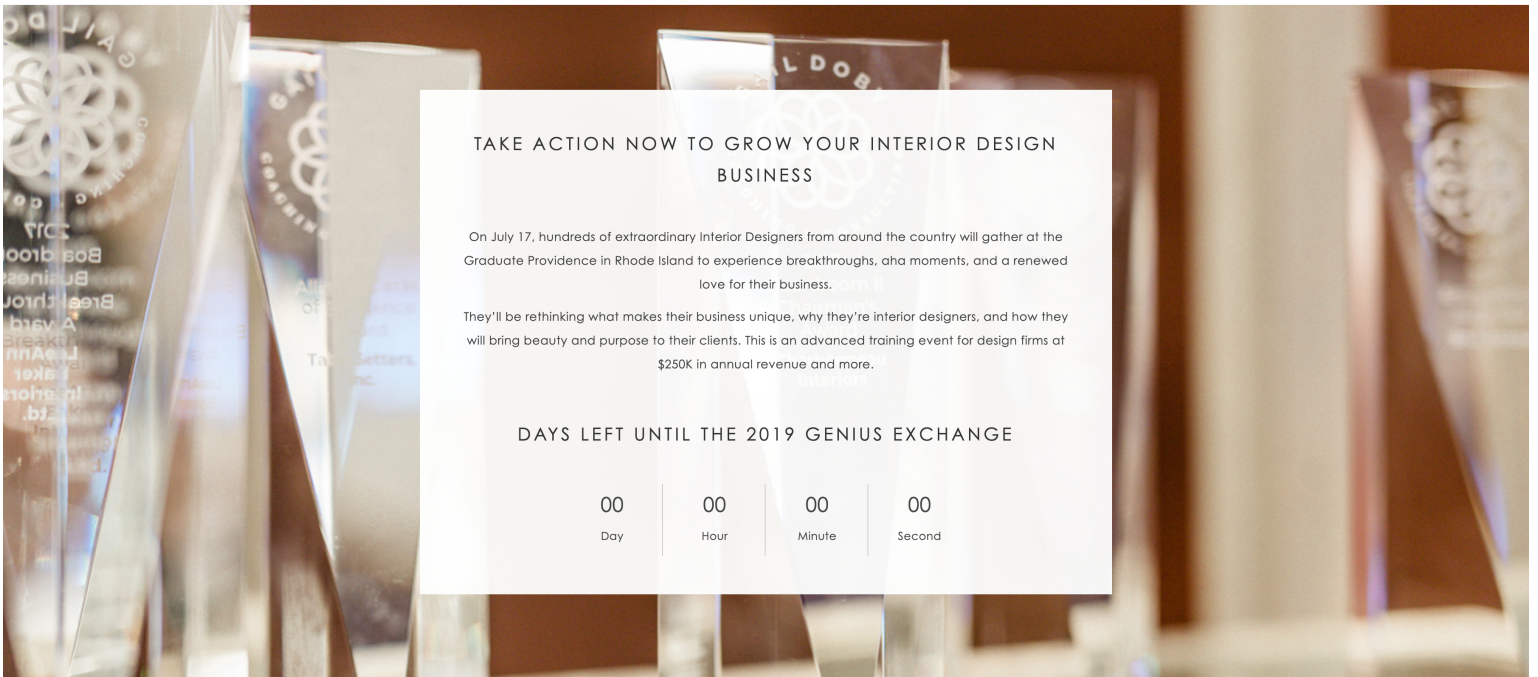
TAKE ACTION NOW TO GROW YOUR INTERIOR DESIGN BUSINESS

On July 17, hundreds of extraordinary Interior Designers from around the country will gather at the Graduate Providence in Rhode Island to experience breakthroughs, aha moments, and a renewed love for their business.

They'll be rethinking what makes their business unique, why they're interior designers, and how they will bring beauty and purpose to their clients. This is an advanced training event for design firms at \$250K in annual revenue and more.

DAYS LEFT UNTIL THE 2019 GENIUS EXCHANGE

| 00 | 00 | 00 | 00 |
|---|---|---|---|
| Day | Hour | Minute | Second |